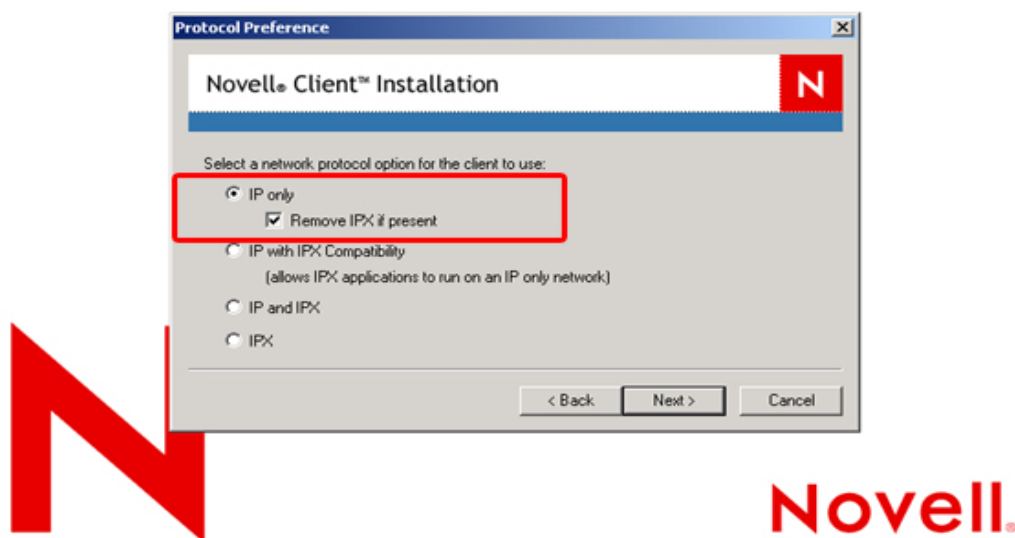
Protocol Preference

X

Novell® Client™ Installation

N

Select a network protocol option for the client to use:

IP only

Remove IPX if present

IP with IPX Compatibility

(allows IPX applications to run on an IP only network)

IP and IPX

IPX

< Back

Next >

Cancel

Novell.